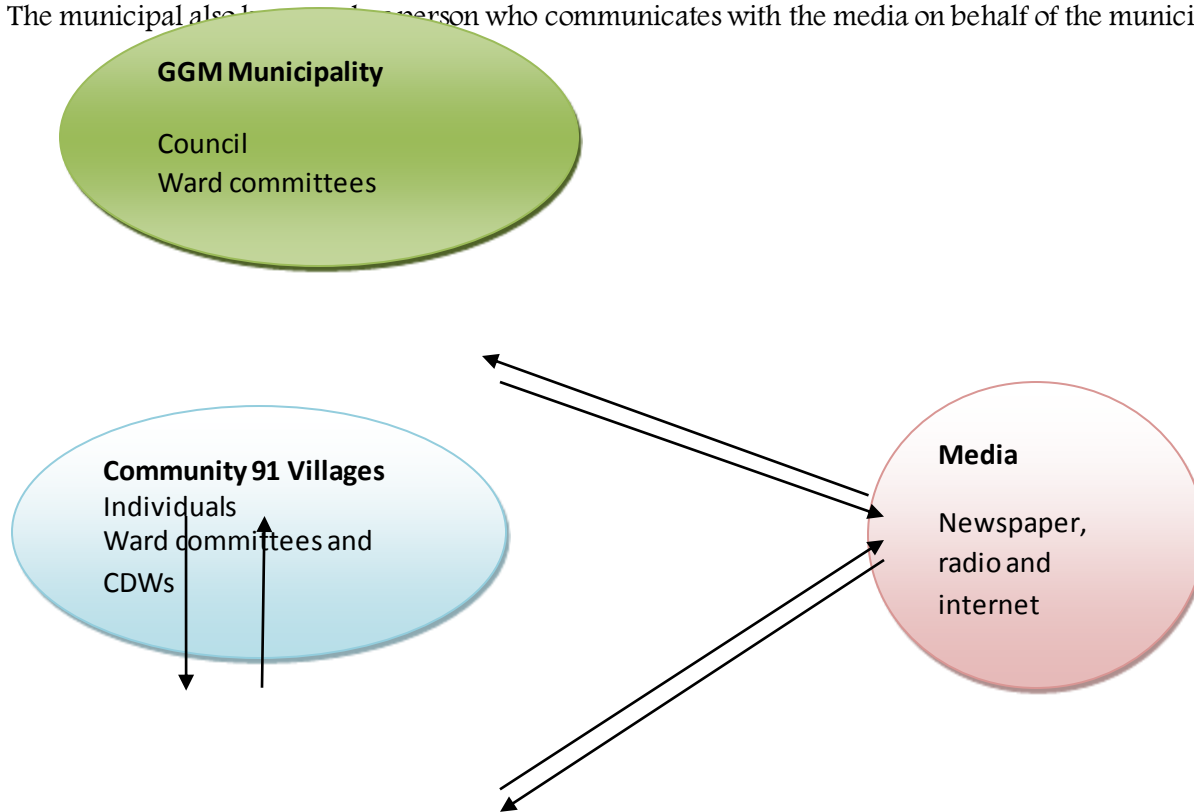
The municipal als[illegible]person who communicates with the media on behalf of the munici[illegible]

GGM Municipality

Council
Ward committees

Community 91 Villages
Individuals
Ward committees and CDWs

Media

Newspaper, radio and internet